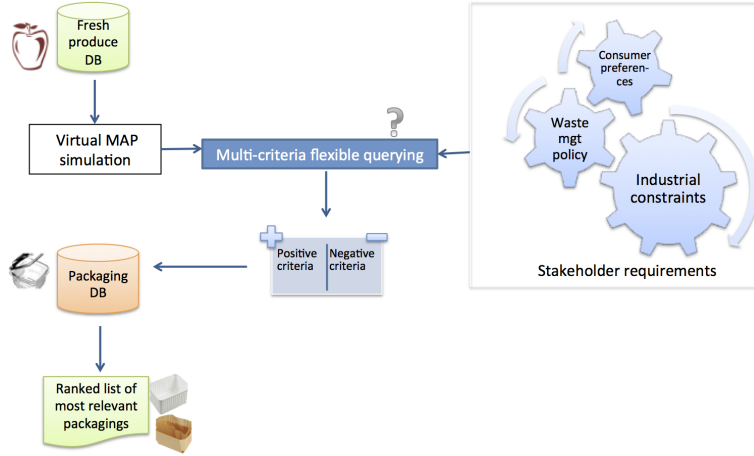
Fresh produce DB

Virtual MAP simulation

Multi-criteria flexible querying

?

Consumer preferences

Waste mgt policy

Industrial constraints

Stakeholder requirements

Positive criteria

Negative criteria

Packaging DB

Ranked list of most relevant packagings